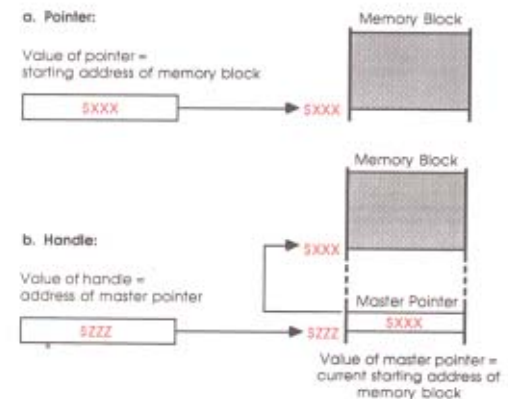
a. Pointer:

Memory Block

Value of pointer = starting address of memory block

$XXX

$XXX

Memory Block

b. Handle:

$XXX

Value of handle = address of master pointer

Master Pointer

$ZZZ

$ZZZ

$XXX

Value of master pointer = current starting address of memory block